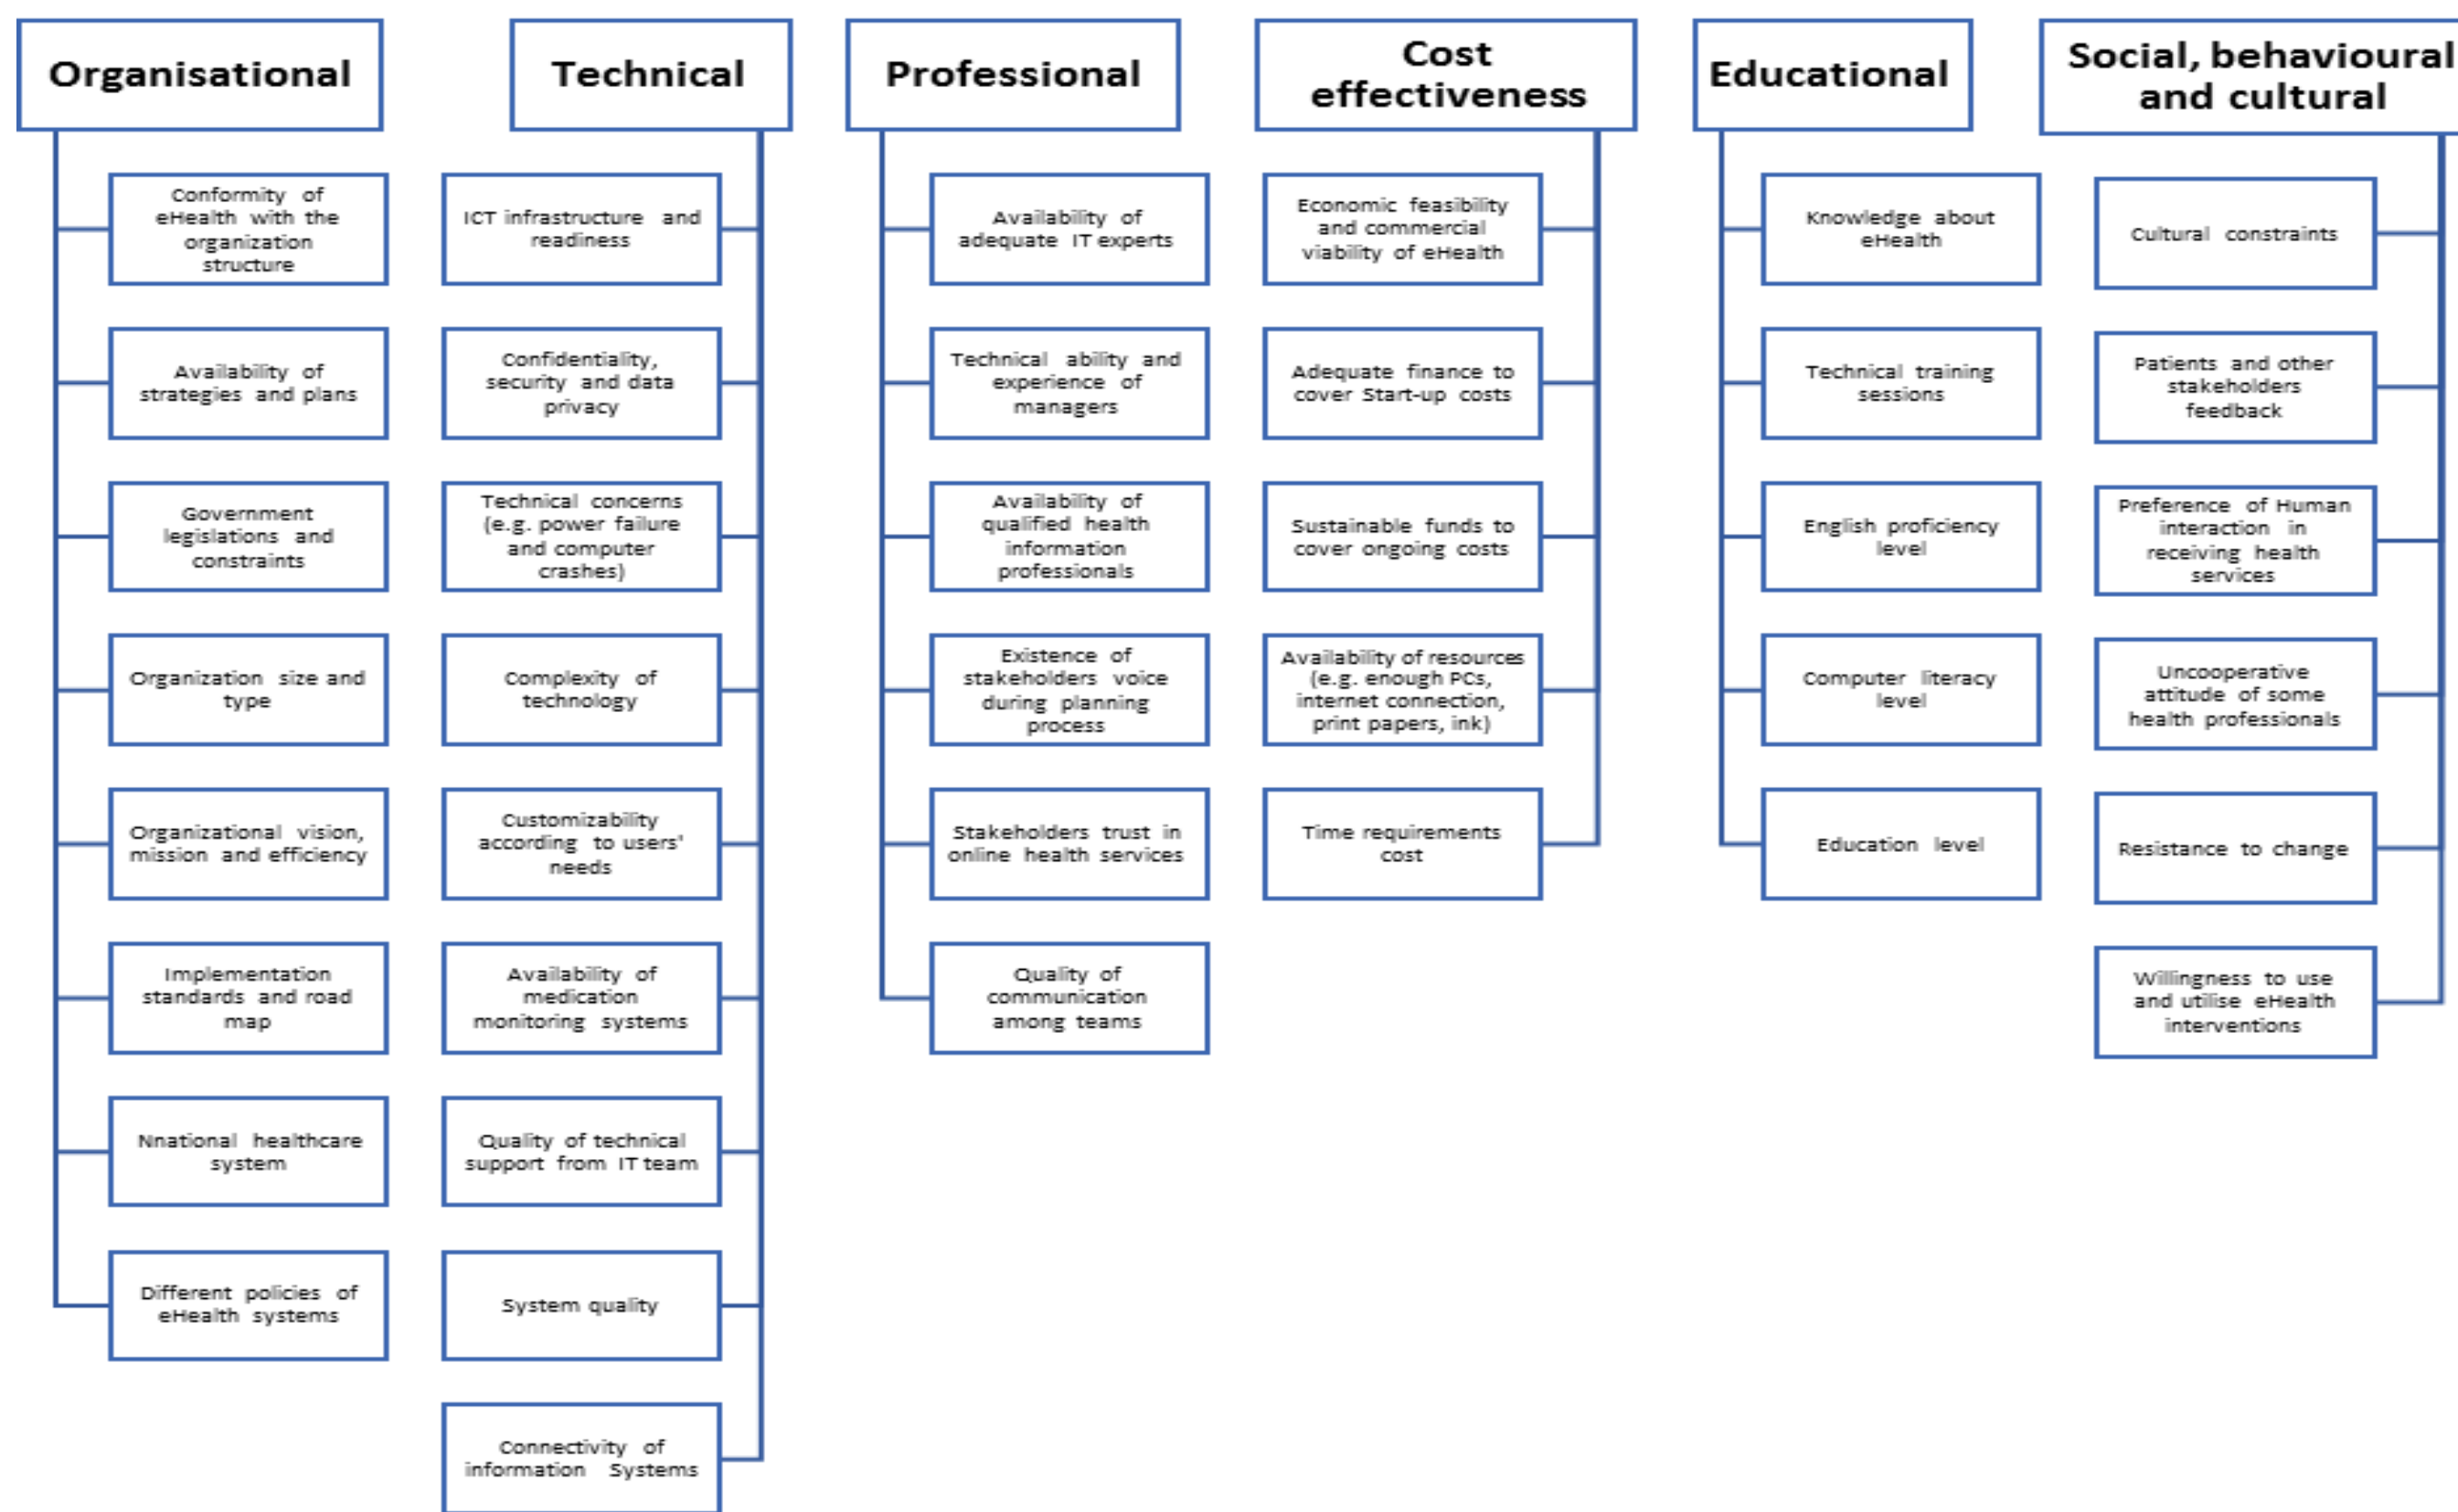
Organisational

Conformity of eHealth with the organization structure

Availability of strategies and plans

Government legislations and constraints

Organization size and type

Organizational vision, mission and efficiency

Implementation standards and road map

Nnational healthcare system

Different policies of eHealth systems

Technical

ICT infrastructure and readiness

Confidentiality, security and data privacy

Technical concerns (e.g. power failure and computer crashes)

Complexity of technology

Customizability according to users' needs

Availability of medication monitoring systems

Quality of technical support from IT team

System quality

Connectivity of information Systems

Professional

Availability of adequate IT experts

Technical ability and experience of managers

Availability of qualified health information professionals

Existence of stakeholders voice during planning process

Stakeholders trust in online health services

Quality of communication among teams

Cost effectiveness

Economic feasibility and commercial viability of eHealth

Adequate finance to cover Start-up costs

Sustainable funds to cover ongoing costs

Availability of resources (e.g. enough PCs, internet connection, print papers, ink)

Time requirements cost

Educational

Knowledge about eHealth

Technical training sessions

English proficiency level

Computer literacy level

Education level

Social, behavioural and cultural

Cultural constraints

Patients and other stakeholders feedback

Preference of Human interaction in receiving health services

Uncooperative attitude of some health professionals

Resistance to change

Willingness to use and utilise eHealth interventions